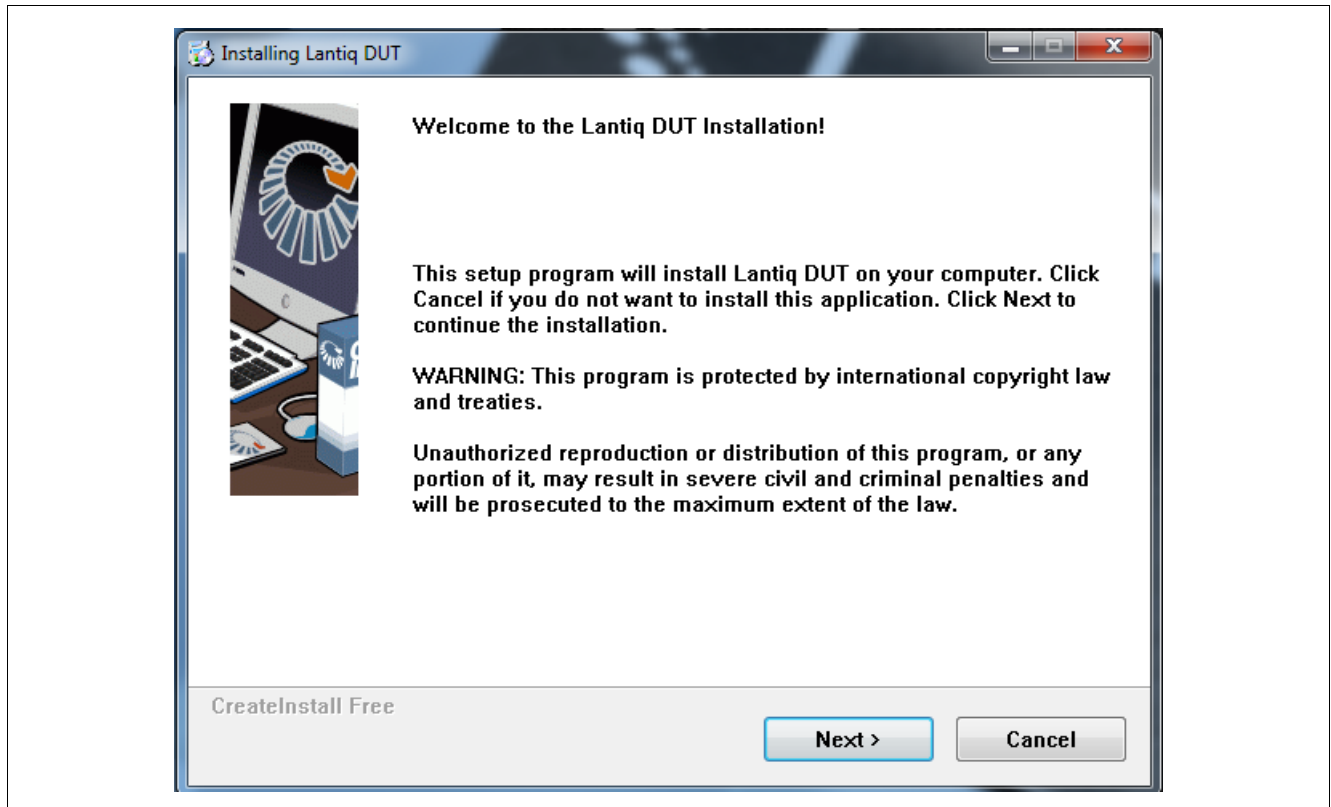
Installing Lantiq DUT

Welcome to the Lantiq DUT Installation!

This setup program will install Lantiq DUT on your computer. Click Cancel if you do not want to install this application. Click Next to continue the installation.

WARNING: This program is protected by international copyright law and treaties.

Unauthorized reproduction or distribution of this program, or any portion of it, may result in severe civil and criminal penalties and will be prosecuted to the maximum extent of the law.

CreateInstall Free

Next >

Cancel